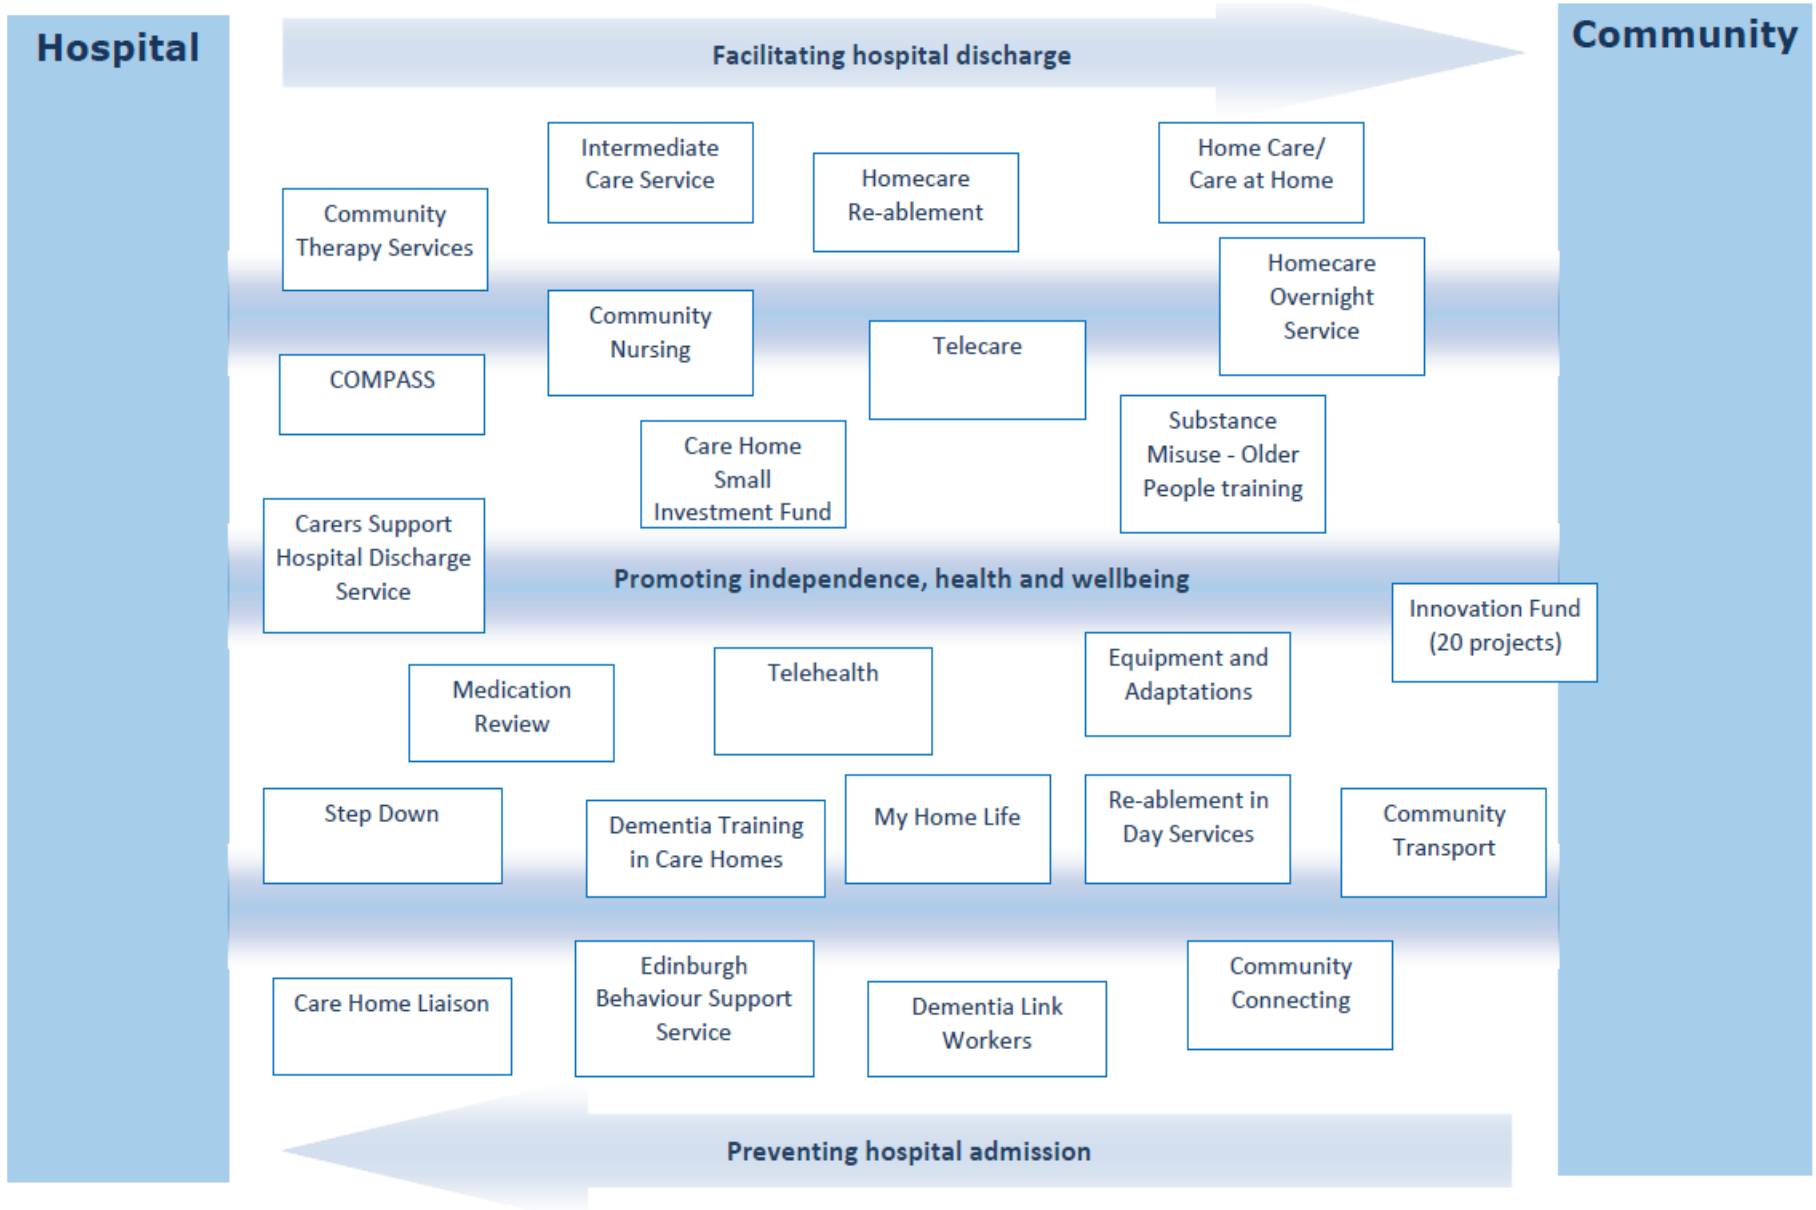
Hospital

Facilitating hospital discharge

Community

Intermediate Care Service

Homecare Re-ablement

Home Care/ Care at Home

Community Therapy Services

Homecare Overnight Service

Community Nursing

Telecare

COMPASS

Care Home Small Investment Fund

Substance Misuse - Older People training

Carers Support Hospital Discharge Service

Promoting independence, health and wellbeing

Innovation Fund (20 projects)

Medication Review

Telehealth

Equipment and Adaptations

Step Down

Dementia Training in Care Homes

My Home Life

Re-ablement in Day Services

Community Transport

Care Home Liaison

Edinburgh Behaviour Support Service

Dementia Link Workers

Community Connecting

Preventing hospital admission